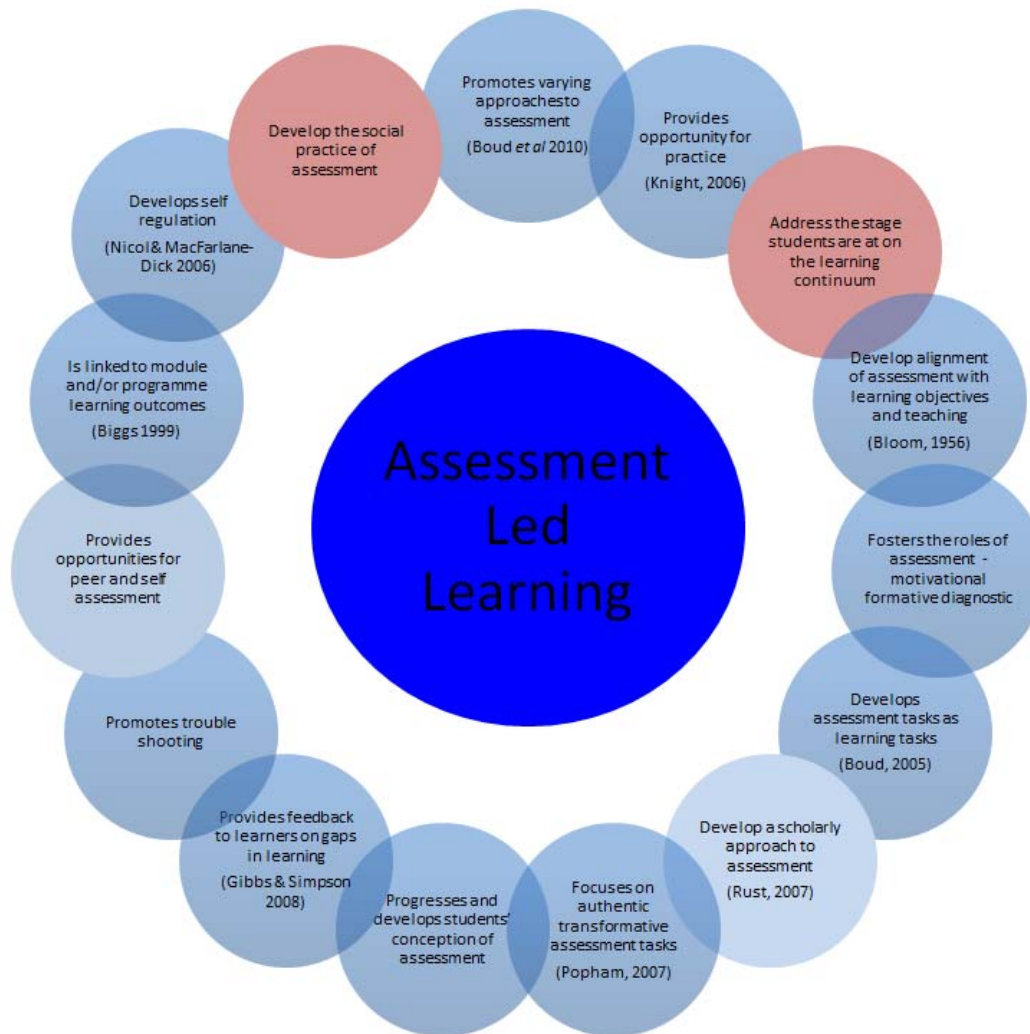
Assessment Led Learning

Promotes varying approaches to assessment (Boud et al 2010)

Provides opportunity for practice (Knight, 2006)

Address the stage students are at on the learning continuum

Develop alignment of assessment with learning objectives and teaching (Bloom, 1956)

Fosters the roles of assessment - motivational formative diagnostic

Develops assessment tasks as learning tasks (Boud, 2005)

Develop a scholarly approach to assessment (Rust, 2007)

Focuses on authentic transformative assessment tasks (Popham, 2007)

Progresses and develops students' conception of assessment

Provides feedback to learners on gaps in learning (Gibbs & Simpson 2008)

Promotes trouble shooting

Provides opportunities for peer and self assessment

Is linked to module and/or programme learning outcomes (Biggs 1999)

Develops self regulation (Nicol & MacFarlane-Dick 2006)

Develop the social practice of assessment